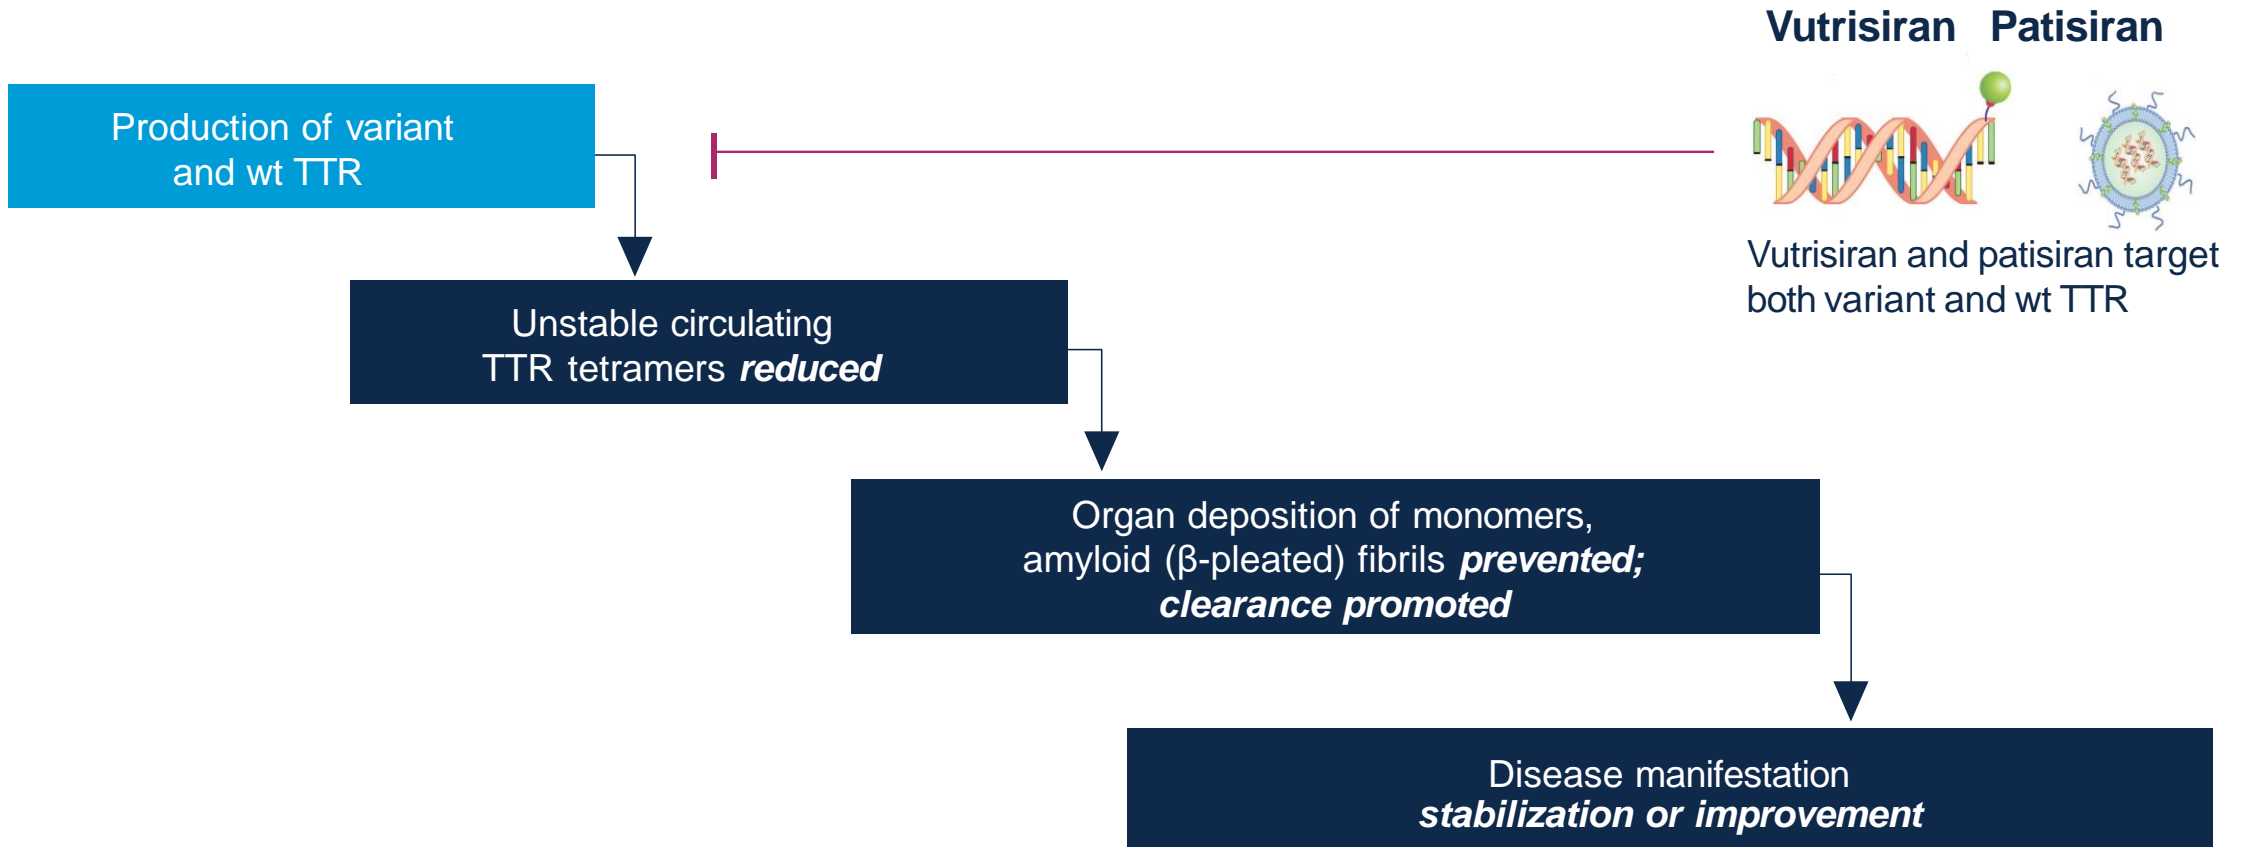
Vutrisiran Patisiran

Production of variant and wt TTR

Vutrisiran and patisiran target both variant and wt TTR

Unstable circulating TTR tetramers ***reduced***

Organ deposition of monomers, amyloid (β-pleated) fibrils ***prevented; clearance promoted***

Disease manifestation ***stabilization or improvement***